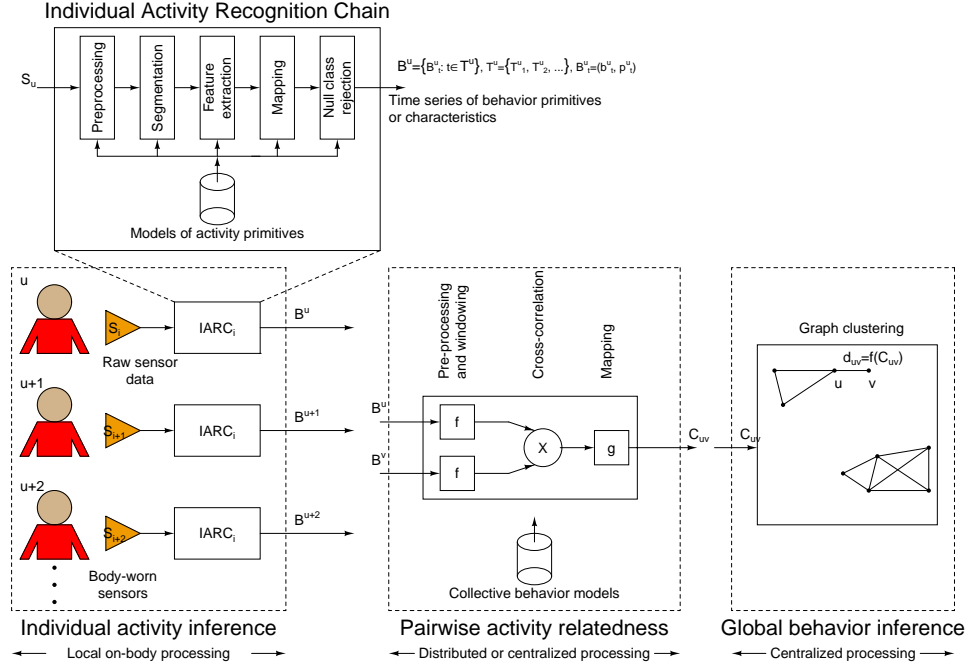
Individual Activity Recognition Chain

$S_u$

Preprocessing

Segmentation

Feature extraction

Mapping

Null class rejection

$B^u=\{B^u_t: t\in T^u\}$, $T^u=\{T^u_1, T^u_2, ...\}$, $B^u_t=(b^u_t, p^u_t)$

Time series of behavior primitives or characteristics

Models of activity primitives

u

$S_i$

$IARC_i$

$B^u$

Raw sensor data

u+1

$S_{i+1}$

$IARC_i$

$B^{u+1}$

u+2

$S_{i+2}$

$IARC_i$

$B^{u+2}$

Body-worn sensors

Pre-processing and windowing

Cross-correlation

Mapping

$B^{u'}$

$B^{v'}$

f

f

X

g

$C_{uv}$

Collective behavior models

Graph clustering

$d_{uv}=f(C_{uv})$

$C_{uv}$

u

v

Individual activity inference

Local on-body processing

Pairwise activity relatedness

Distributed or centralized processing

Global behavior inference

Centralized processing